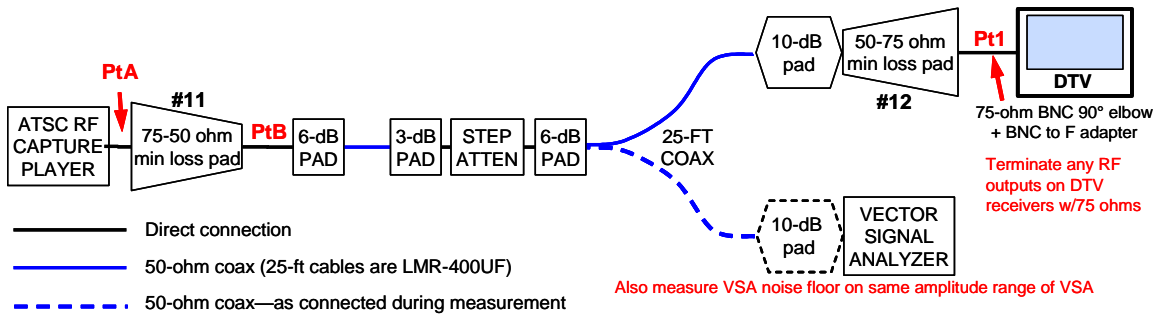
10-dB pad

50-75 ohm min loss pad

Pt1

DTV

#12

75-ohm BNC 90° elbow + BNC to F adapter

PtA

#11

ATSC RF CAPTURE PLAYER

75-50 ohm min loss pad

PtB

6-dB PAD

3-dB PAD

STEP ATTEN

6-dB PAD

25-FT COAX

Terminate any RF outputs on DTV receivers w/75 ohms

10-dB pad

VECTOR SIGNAL ANALYZER

Direct connection

50-ohm coax (25-ft cables are LMR-400UF)

50-ohm coax—as connected during measurement

Also measure VSA noise floor on same amplitude range of VSA